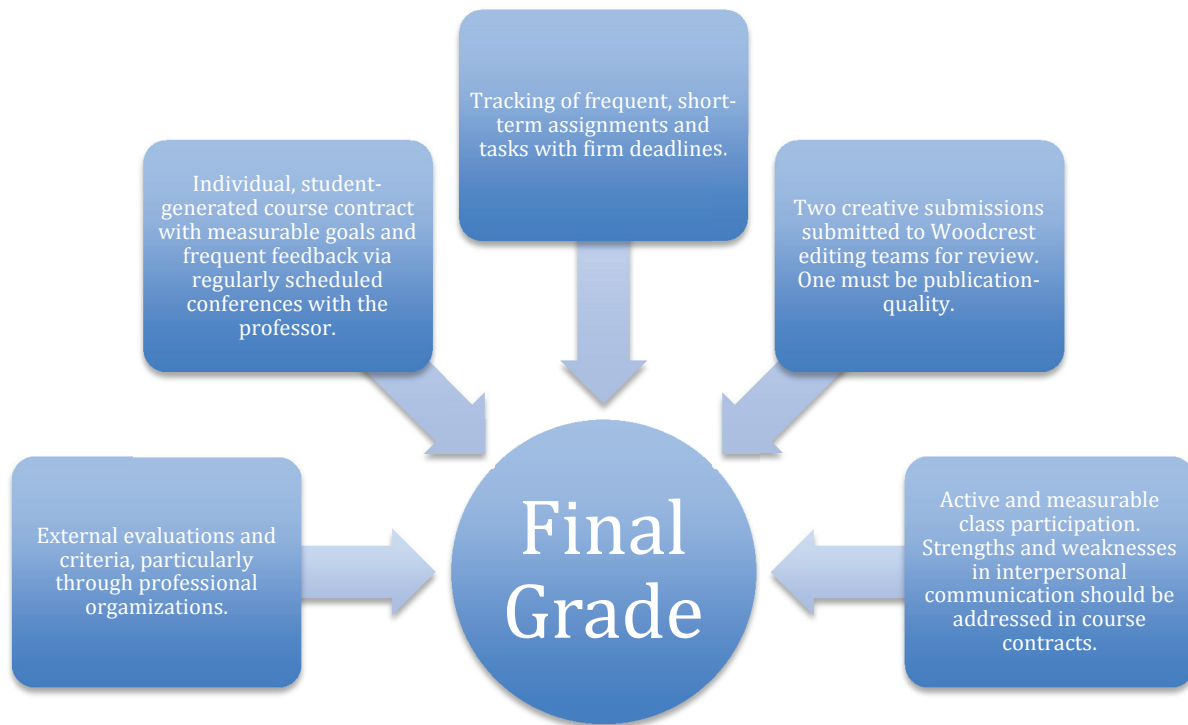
Tracking of frequent, short-term assignments and tasks with firm deadlines.

Individual, student-generated course contract with measurable goals and frequent feedback via regularly scheduled conferences with the professor.

Two creative submissions submitted to Woodcrest editing teams for review. One must be publication-quality.

External evaluations and criteria, particularly through professional organizations.

Final Grade

Active and measurable class participation. Strengths and weaknesses in interpersonal communication should be addressed in course contracts.